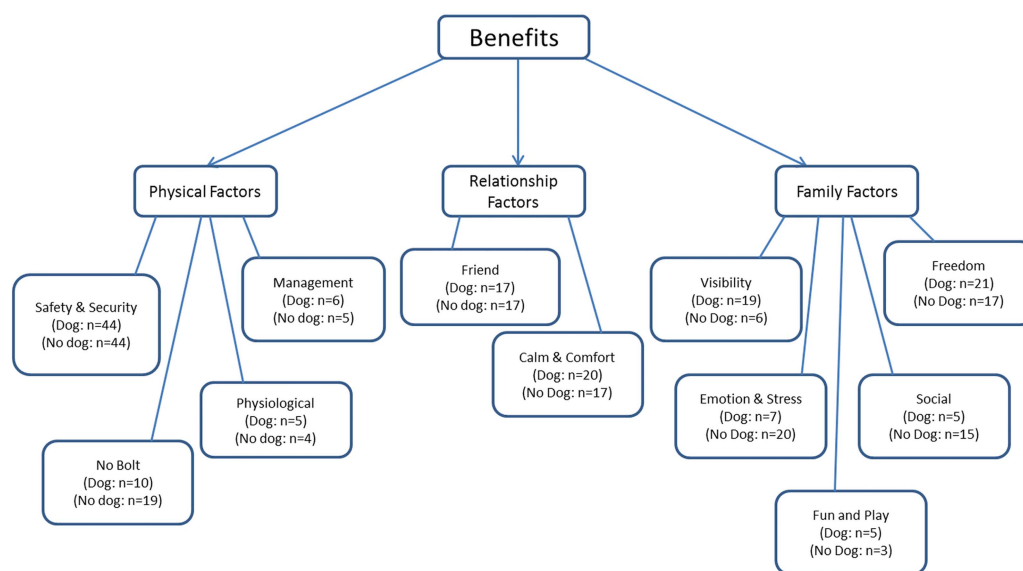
Benefits

Physical Factors

Relationship Factors

Family Factors

Safety & Security
(Dog: n=44)
(No dog: n=44)

Management
(Dog: n=6)
(No dog: n=5)

Physiological
(Dog: n=5)
(No dog: n=4)

No Bolt
(Dog: n=10)
(No dog: n=19)

Friend
(Dog: n=17)
(No dog: n=17)

Calm & Comfort
(Dog: n=20)
(No Dog: n=17)

Visibility
(Dog: n=19)
(No Dog: n=6)

Freedom
(Dog: n=21)
(No Dog: n=17)

Emotion & Stress
(Dog: n=7)
(No Dog: n=20)

Social
(Dog: n=5)
(No Dog: n=15)

Fun and Play
(Dog: n=5)
(No Dog: n=3)